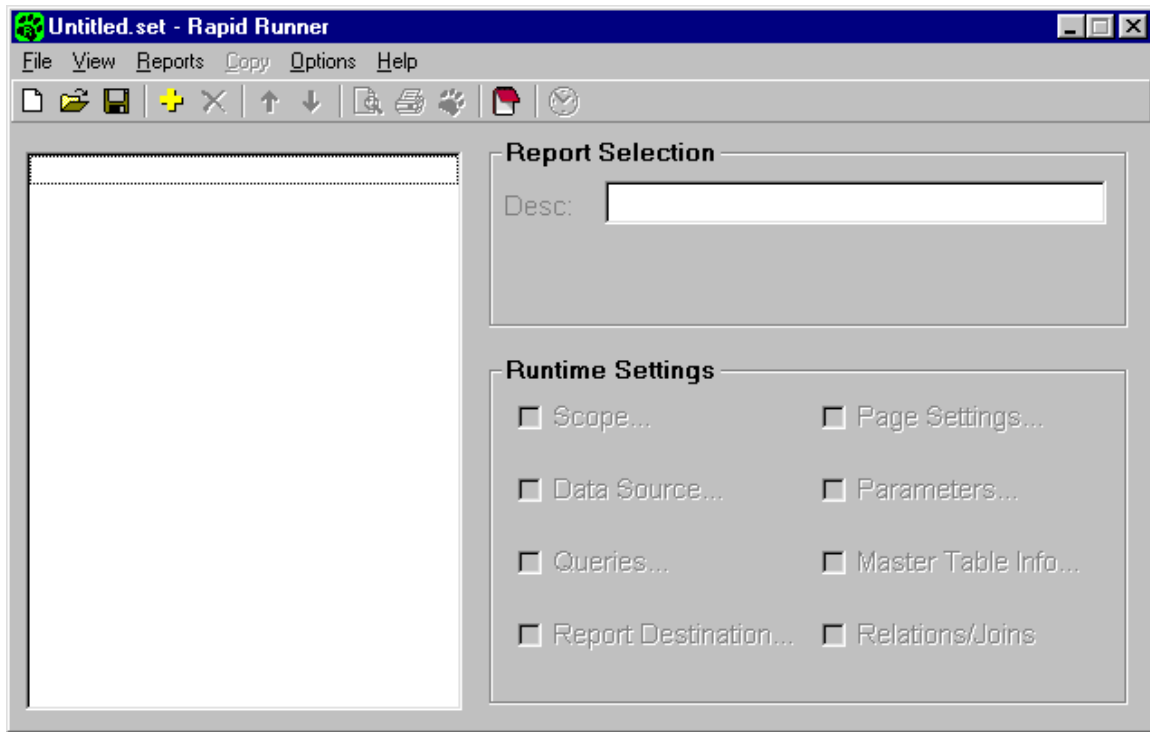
Untitled.set - Rapid Runner

File View Reports Copy Options Help

Report Selection

Desc:

Runtime Settings

Scope...

Page Settings...

Data Source...

Parameters...

Queries...

Master Table Info...

Report Destination...

Relations/Joins